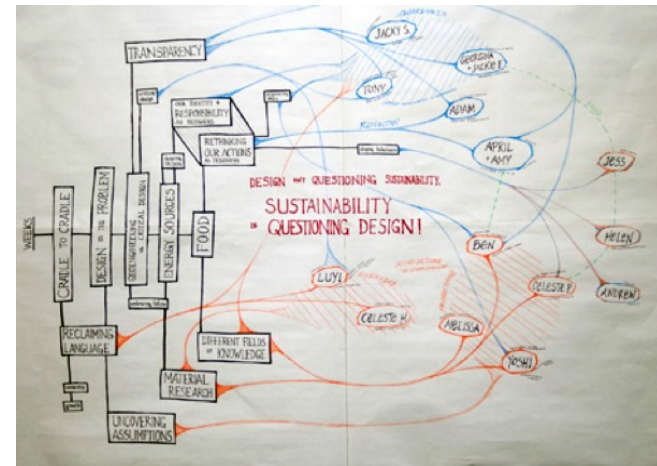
TRANSPARENCY

JACKY S.

GEORGIA + JACKIE L

TONY

ADAM

APRIL + AMY

JESS

HELEN

ANDREW

BEN

CELESTE Y.

YOSHI

MELISSA

CELESTE H.

LUYI

OUR IDENTITY + RESPONSIBILITY AS DESIGNERS

RETHINKING OUR ACTIONS AS DESIGNERS

DESIGN AND QUESTIONING SUSTAINABILITY.

SUSTAINABILITY IS QUESTIONING DESIGN!

WEEKS

CRADLE TO CRADLE

DESIGN IS THE PROBLEM

SOCIOLOGIES + CRITICAL DESIGN

ENERGY SOURCES

FOOD

RECLAIMING LANGUAGE

DIFFERENT FIELDS OF KNOWLEDGE

MATERIAL RESEARCH

UNCOVERING ASSUMPTIONS